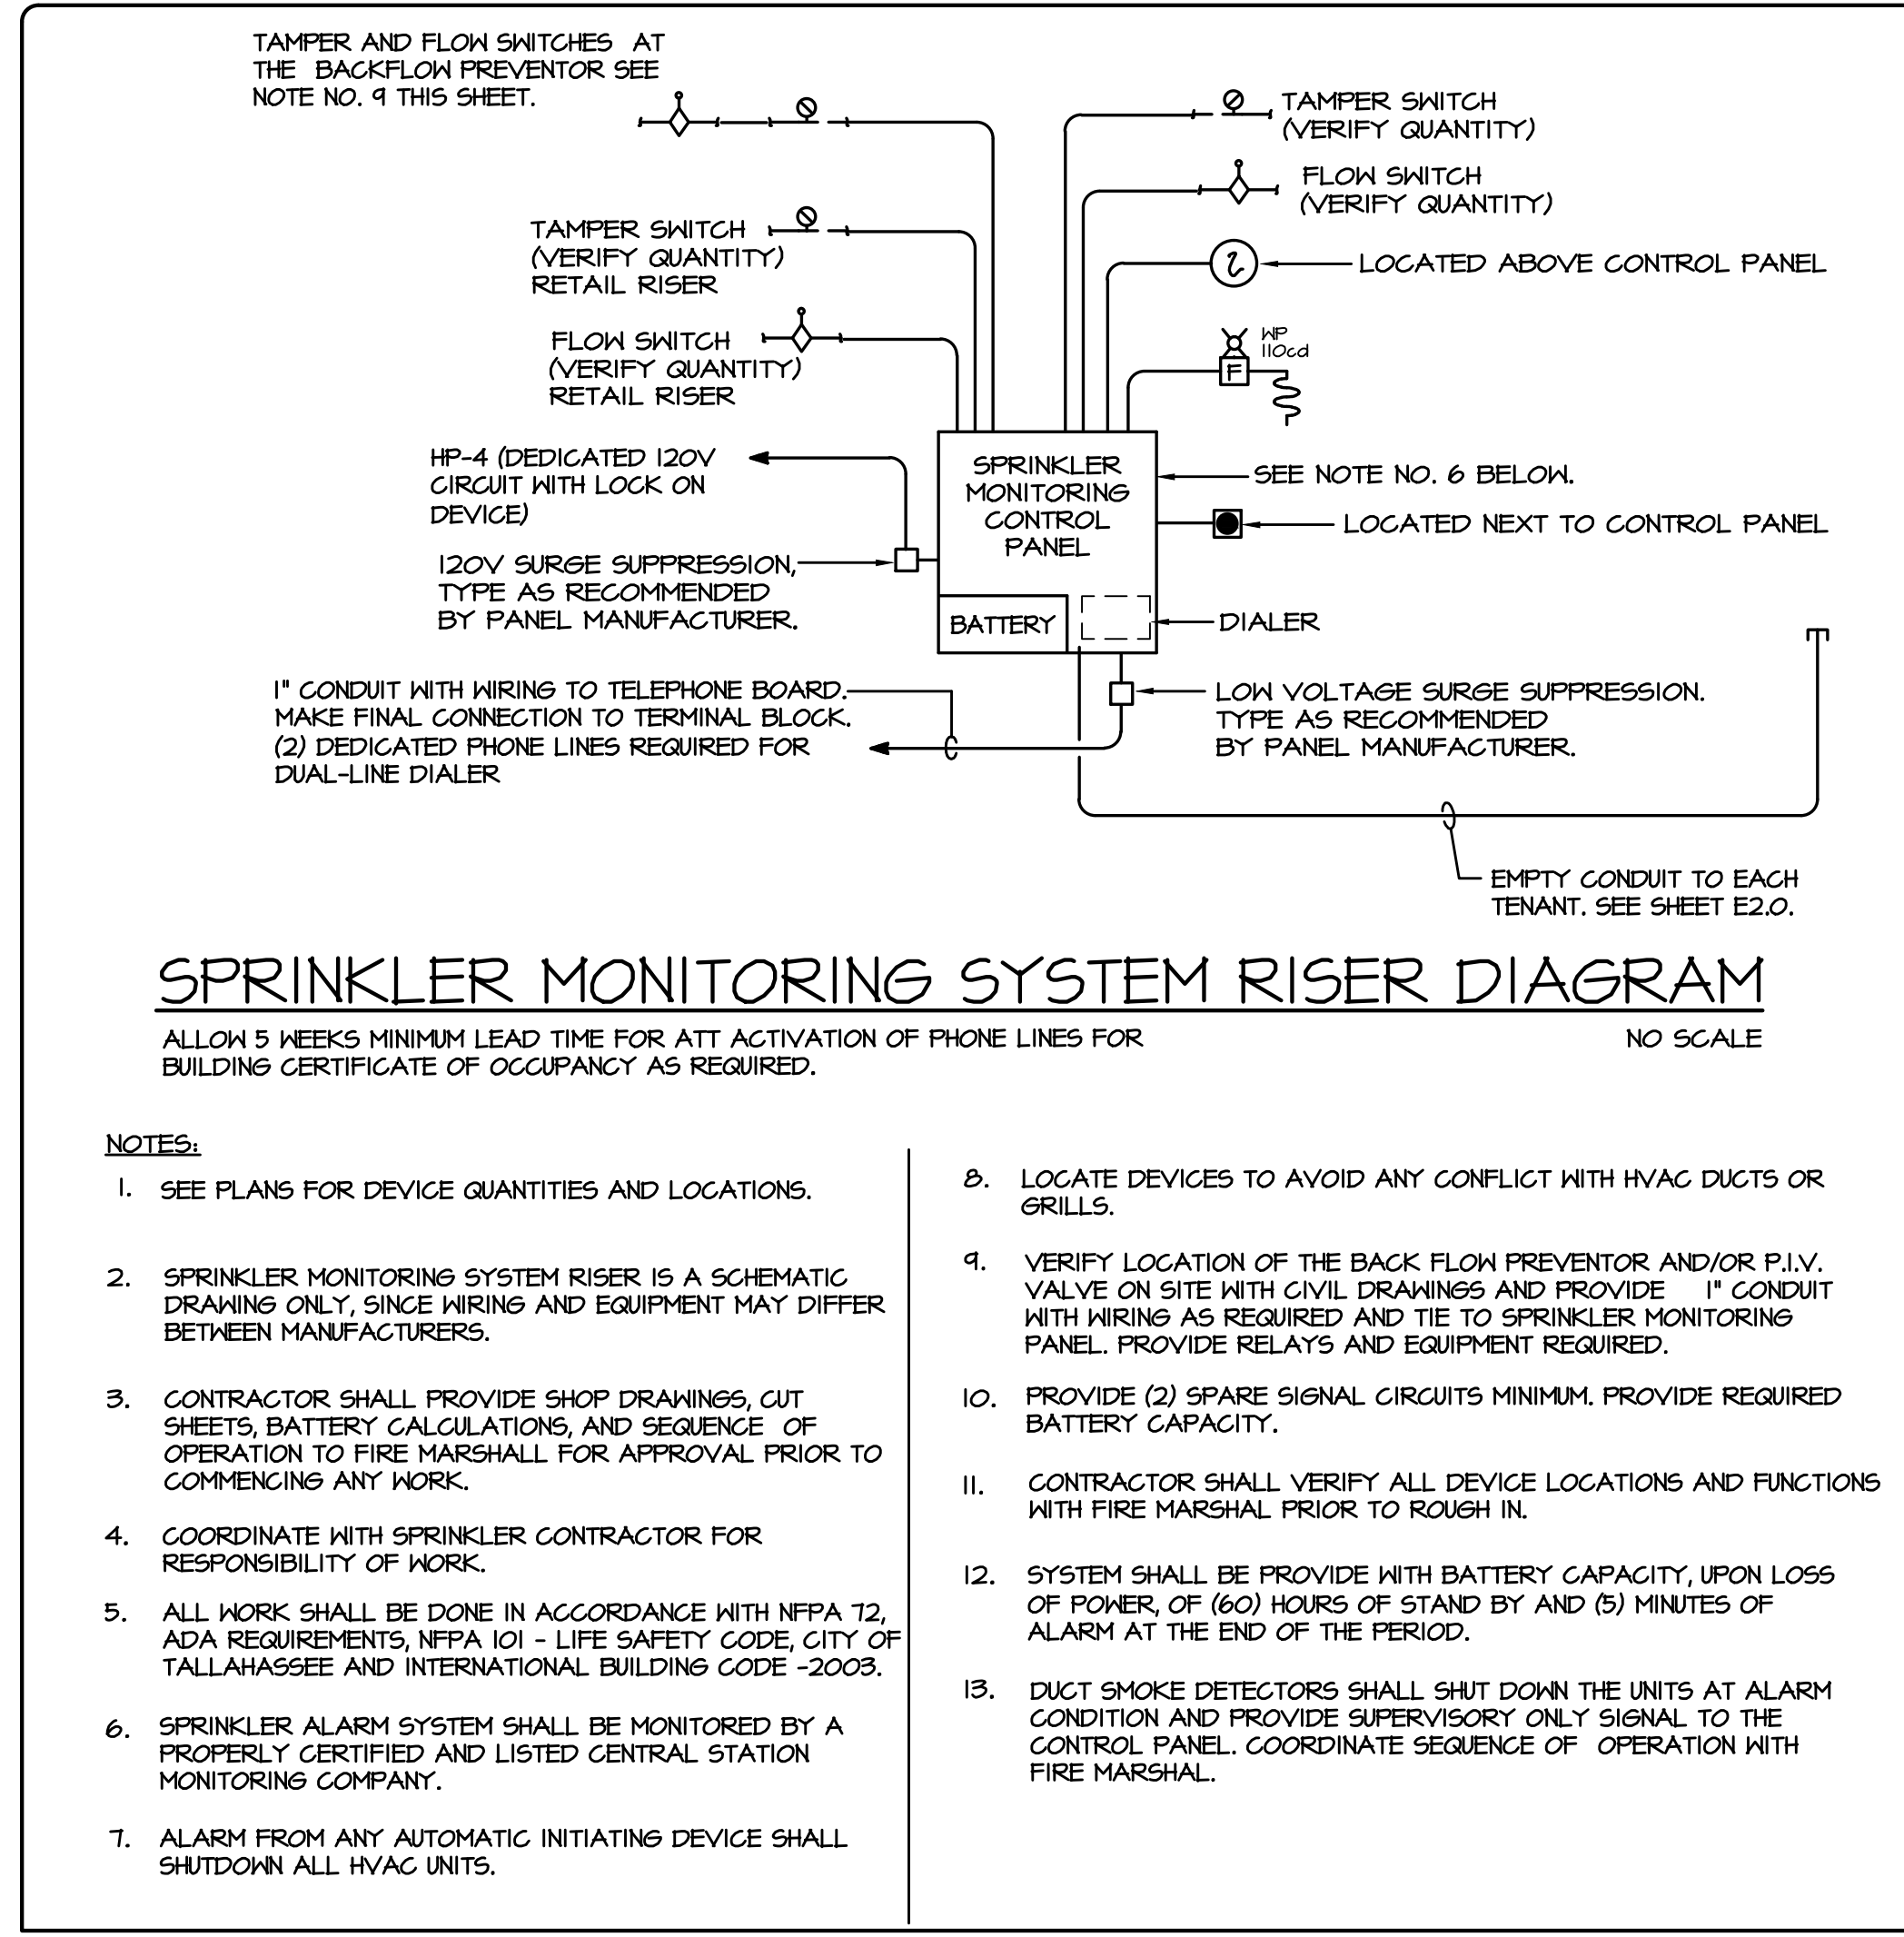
TAMPER AND FLOW SWITCHES AT THE BACKFLOW PREVENTOR SEE NOTE NO. 9 THIS SHEET.

TAMPER SWITCH (VERIFY QUANTITY)

FLOW SWITCH (VERIFY QUANTITY)

TAMPER SWITCH (VERIFY QUANTITY) RETAIL RISER

LOCATED ABOVE CONTROL PANEL

FLOW SWITCH (VERIFY QUANTITY) RETAIL RISER

WP 110cd

F

HP-4 (DEDICATED 120V CIRCUIT WITH LOCK ON DEVICE)

SPRINKLER MONITORING CONTROL PANEL

SEE NOTE NO. 6 BELOW.

LOCATED NEXT TO CONTROL PANEL

120V SURGE SUPPRESSION, TYPE AS RECOMMENDED BY PANEL MANUFACTURER.

BATTERY

DIALER

1" CONDUIT WITH WIRING TO TELEPHONE BOARD. MAKE FINAL CONNECTION TO TERMINAL BLOCK. (2) DEDICATED PHONE LINES REQUIRED FOR DUAL-LINE DIALER

LOW VOLTAGE SURGE SUPPRESSION. TYPE AS RECOMMENDED BY PANEL MANUFACTURER.

EMPTY CONDUIT TO EACH TENANT. SEE SHEET E2.0.

SPRINKLER MONITORING SYSTEM RISER DIAGRAM

ALLOW 5 WEEKS MINIMUM LEAD TIME FOR ATT ACTIVATION OF PHONE LINES FOR BUILDING CERTIFICATE OF OCCUPANCY AS REQUIRED.

NO SCALE

NOTES:

1. SEE PLANS FOR DEVICE QUANTITIES AND LOCATIONS.

2. SPRINKLER MONITORING SYSTEM RISER IS A SCHEMATIC DRAWING ONLY, SINCE WIRING AND EQUIPMENT MAY DIFFER BETWEEN MANUFACTURERS.

3. CONTRACTOR SHALL PROVIDE SHOP DRAWINGS, CUT SHEETS, BATTERY CALCULATIONS, AND SEQUENCE OF OPERATION TO FIRE MARSHALL FOR APPROVAL PRIOR TO COMMENCING ANY WORK.

4. COORDINATE WITH SPRINKLER CONTRACTOR FOR RESPONSIBILITY OF WORK.

5. ALL WORK SHALL BE DONE IN ACCORDANCE WITH NFPA 72, ADA REQUIREMENTS, NFPA 101 - LIFE SAFETY CODE, CITY OF TALLAHASSEE AND INTERNATIONAL BUILDING CODE -2003.

6. SPRINKLER ALARM SYSTEM SHALL BE MONITORED BY A PROPERLY CERTIFIED AND LISTED CENTRAL STATION MONITORING COMPANY.

7. ALARM FROM ANY AUTOMATIC INITIATING DEVICE SHALL SHUTDOWN ALL HVAC UNITS.

8. LOCATE DEVICES TO AVOID ANY CONFLICT WITH HVAC DUCTS OR GRILLS.

9. VERIFY LOCATION OF THE BACK FLOW PREVENTOR AND/OR P.I.V. VALVE ON SITE WITH CIVIL DRAWINGS AND PROVIDE 1" CONDUIT WITH WIRING AS REQUIRED AND TIE TO SPRINKLER MONITORING PANEL. PROVIDE RELAYS AND EQUIPMENT REQUIRED.

10. PROVIDE (2) SPARE SIGNAL CIRCUITS MINIMUM. PROVIDE REQUIRED BATTERY CAPACITY.

11. CONTRACTOR SHALL VERIFY ALL DEVICE LOCATIONS AND FUNCTIONS WITH FIRE MARSHAL PRIOR TO ROUGH IN.

12. SYSTEM SHALL BE PROVIDE WITH BATTERY CAPACITY, UPON LOSS OF POWER, OF (60) HOURS OF STAND BY AND (5) MINUTES OF ALARM AT THE END OF THE PERIOD.

13. DUCT SMOKE DETECTORS SHALL SHUT DOWN THE UNITS AT ALARM CONDITION AND PROVIDE SUPERVISORY ONLY SIGNAL TO THE CONTROL PANEL. COORDINATE SEQUENCE OF OPERATION WITH FIRE MARSHAL.